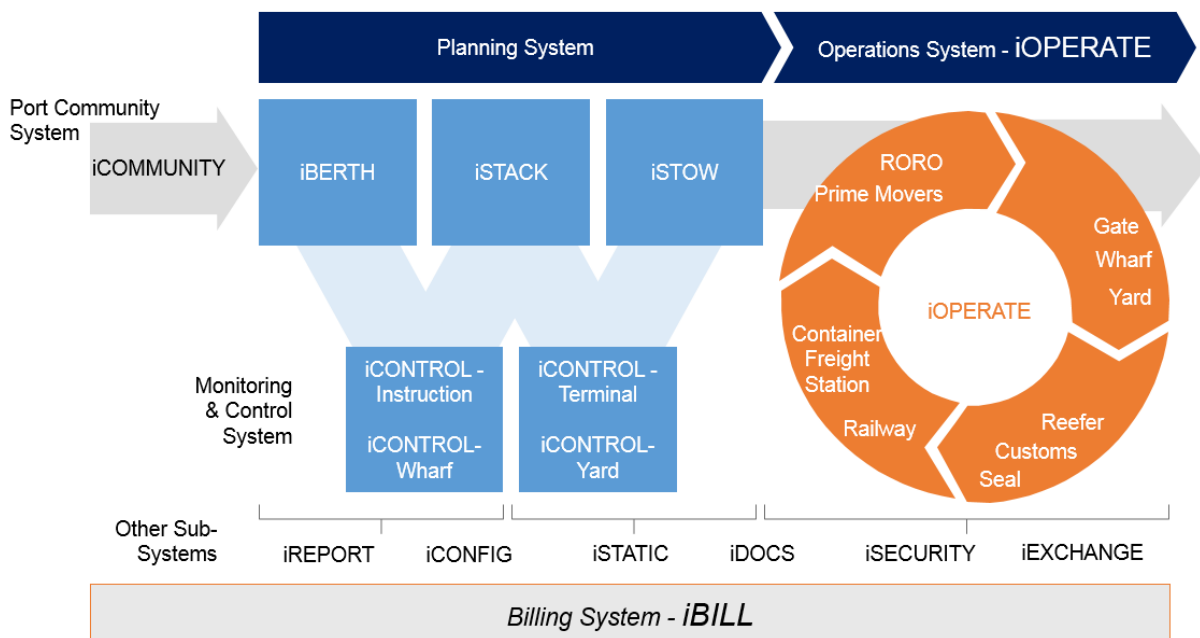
Planning System

Operations System - iOPERATE

Port Community System

iCOMMUNITY

iBERTH

iSTACK

iSTOW

RORO
Prime Movers

Gate
Wharf
Yard

iOPERATE

Container Freight Station

Railway

Reefer
Customs
Seal

Monitoring & Control System

iCONTROL - Instruction

iCONTROL- Wharf

iCONTROL - Terminal

iCONTROL- Yard

Other Sub-Systems

iREPORT

iCONFIG

iSTATIC

iDOCS

iSECURITY

iEXCHANGE

Billing System - iBILL